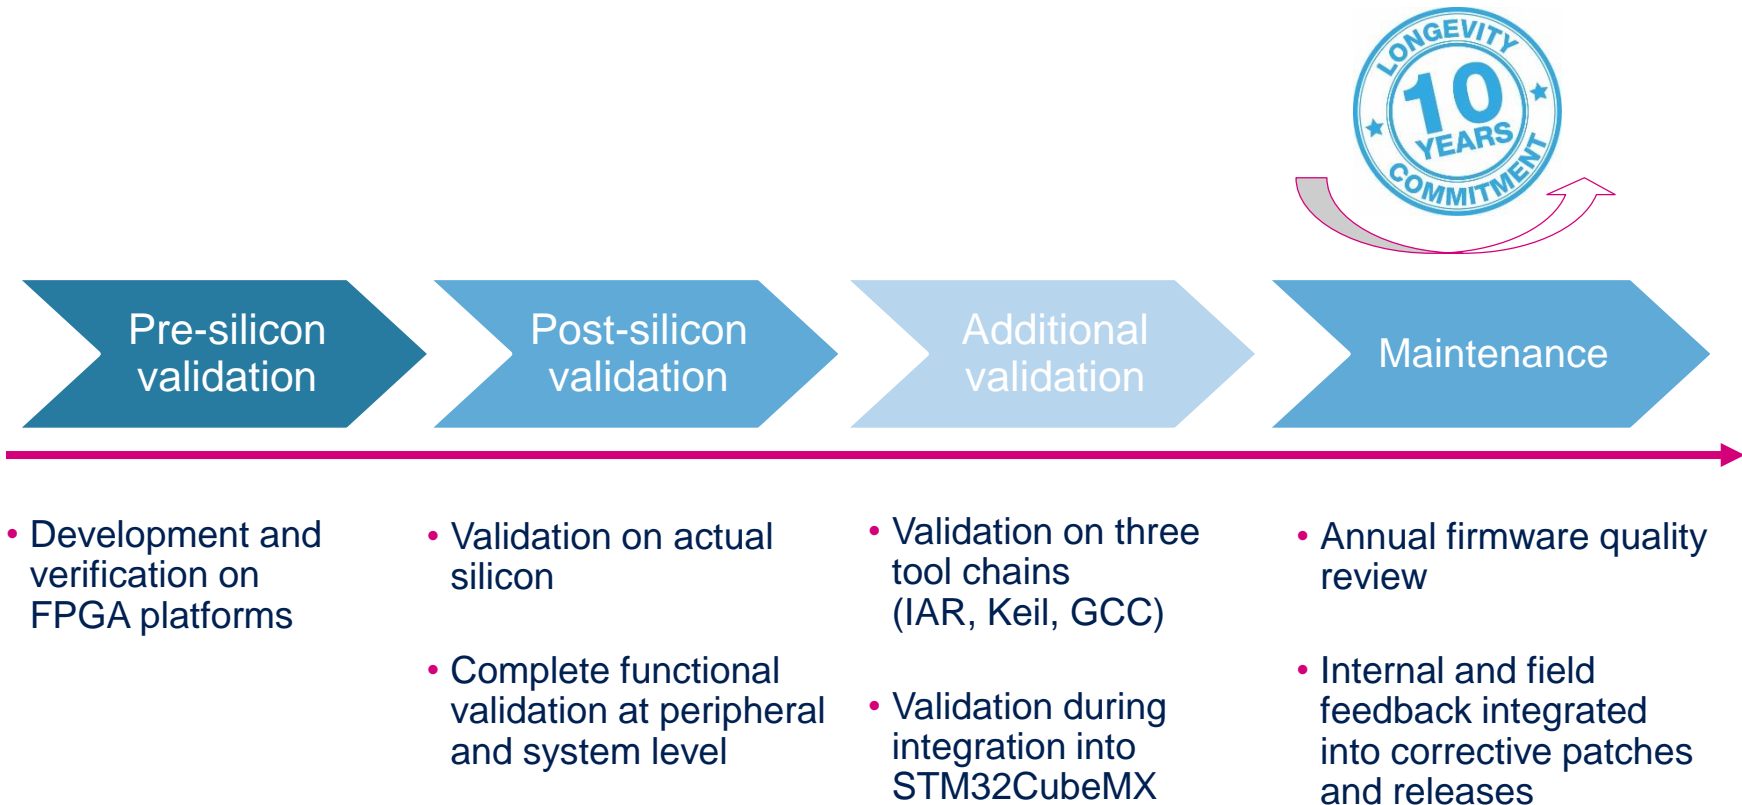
LONGEVITY
10
YEARS
COMMITMENT

Pre-silicon validation

Post-silicon validation

Additional validation

Maintenance

• Development and verification on FPGA platforms

• Validation on actual silicon

• Complete functional validation at peripheral and system level

• Validation on three tool chains (IAR, Keil, GCC)

• Validation during integration into STM32CubeMX

• Annual firmware quality review

• Internal and field feedback integrated into corrective patches and releases